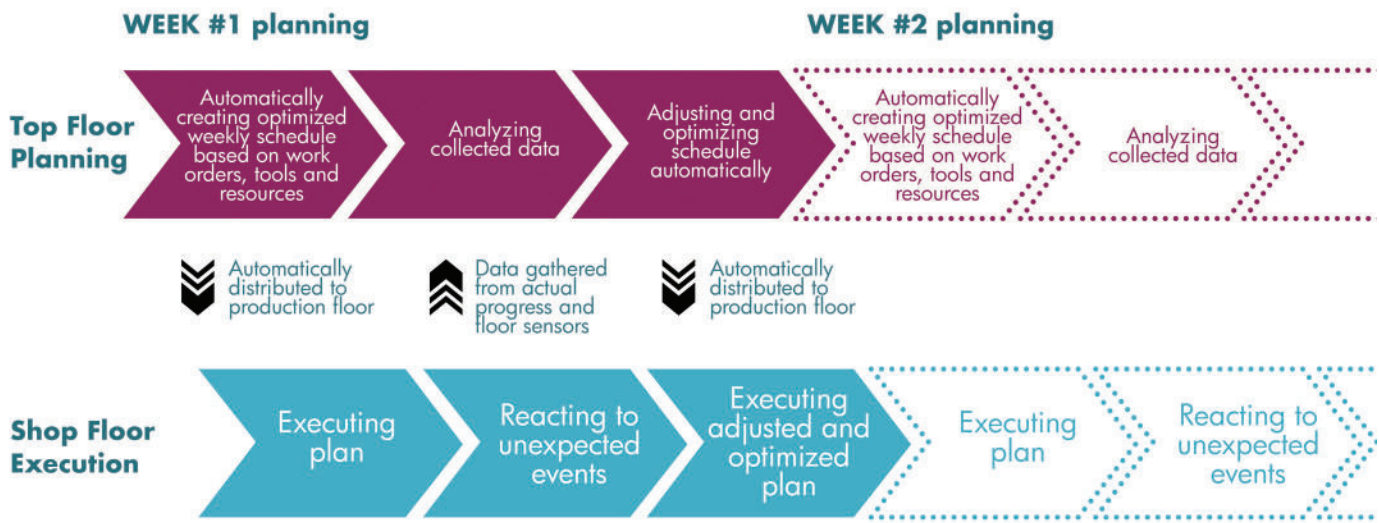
WEEK #1 planning

WEEK #2 planning

Top Floor Planning

Automatically creating optimized weekly schedule based on work orders, tools and resources

Analyzing collected data

Adjusting and optimizing schedule automatically

Automatically creating optimized weekly schedule based on work orders, tools and resources

Analyzing collected data

Automatically distributed to production floor

Data gathered from actual progress and floor sensors

Automatically distributed to production floor

Shop Floor Execution

Executing plan

Reacting to unexpected events

Executing adjusted and optimized plan

Executing plan

Reacting to unexpected events